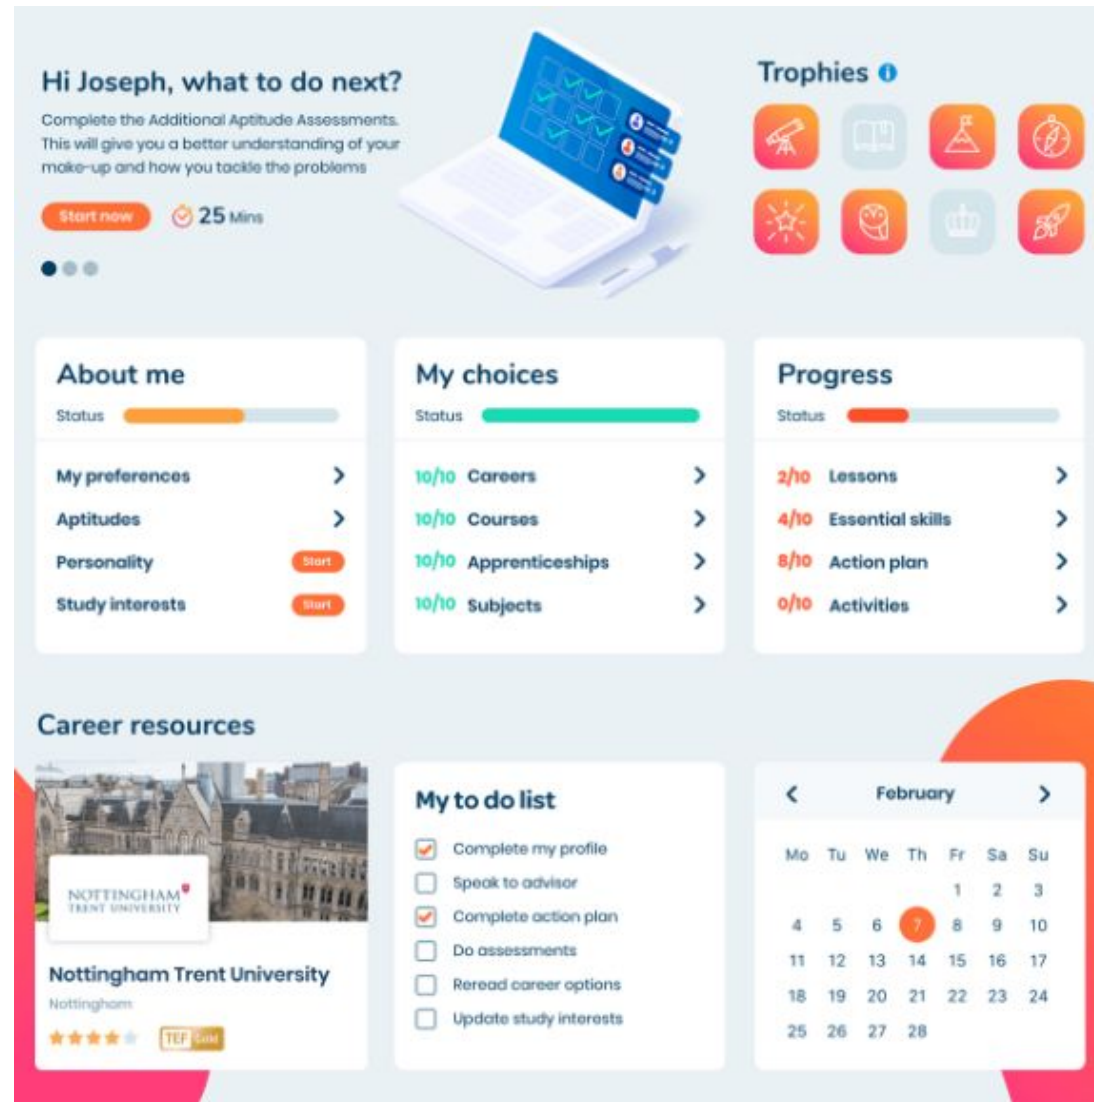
Hi Joseph, what to do next?

Complete the Additional Aptitude Assessments. This will give you a better understanding of your make-up and how you tackle the problems

Start now 25 Mins

Trophies

About me

Status

My preferences

Aptitudes

Personality Start

Study interests Start

My choices

Status

10/10 Careers

10/10 Courses

10/10 Apprenticeships

10/10 Subjects

Progress

Status

2/10 Lessons

4/10 Essential skills

8/10 Action plan

0/10 Activities

Career resources

NOTTINGHAM TRENT UNIVERSITY

Nottingham Trent University

Nottingham

TEF Gold

My to do list

Complete my profile

Speak to advisor

Complete action plan

Do assessments

Reread career options

Update study interests

February

| Mo | Tu | We | Th | Fr | Sa | Su |
|---|---|---|---|---|---|---|
| | | | | 1 | 2 | 3 |
| 4 | 5 | 6 | 7 | 8 | 9 | 10 |
| 11 | 12 | 13 | 14 | 15 | 16 | 17 |
| 18 | 19 | 20 | 21 | 22 | 23 | 24 |
| 25 | 26 | 27 | 28 | | | |